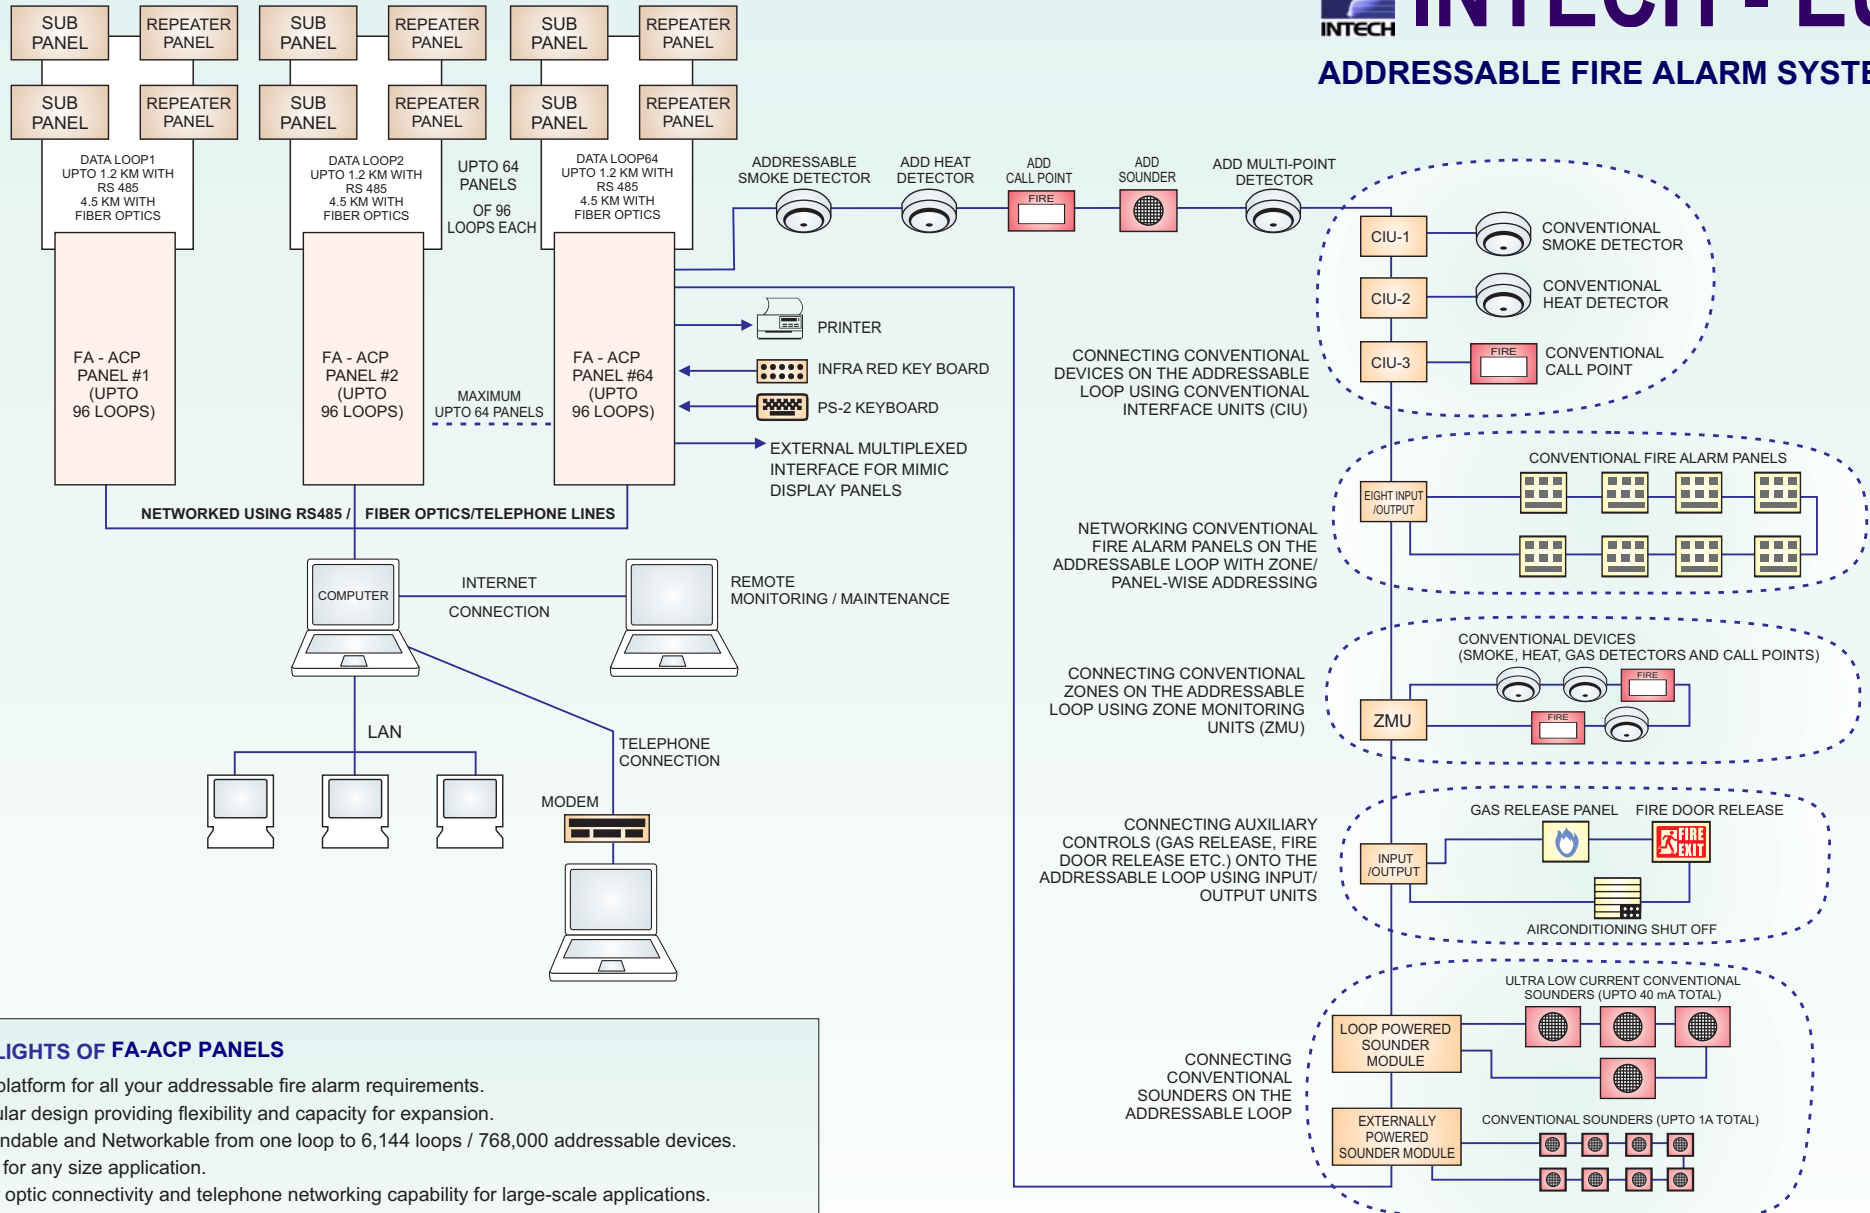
INTECH INTECH - L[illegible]

ADDRESSABLE FIRE ALARM SYSTE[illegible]

SUB PANEL
REPEATER PANEL
SUB PANEL
REPEATER PANEL
SUB PANEL
REPEATER PANEL
SUB PANEL
REPEATER PANEL
SUB PANEL
REPEATER PANEL
SUB PANEL
REPEATER PANEL

DATA LOOP1 UPTO 1.2 KM WITH RS 485 4.5 KM WITH FIBER OPTICS
DATA LOOP2 UPTO 1.2 KM WITH RS 485 4.5 KM WITH FIBER OPTICS
UPTO 64 PANELS OF 96 LOOPS EACH
DATA LOOP64 UPTO 1.2 KM WITH RS 485 4.5 KM WITH FIBER OPTICS

FA - ACP PANEL #1 (UPTO 96 LOOPS)
FA - ACP PANEL #2 (UPTO 96 LOOPS)
MAXIMUM UPTO 64 PANELS
FA - ACP PANEL #64 (UPTO 96 LOOPS)

ADDRESSABLE SMOKE DETECTOR
ADD HEAT DETECTOR
ADD CALL POINT
FIRE
ADD SOUNDER
ADD MULTI-POINT DETECTOR

CIU-1
CONVENTIONAL SMOKE DETECTOR
CIU-2
CONVENTIONAL HEAT DETECTOR
CIU-3
FIRE
CONVENTIONAL CALL POINT

PRINTER
INFRA RED KEY BOARD
PS-2 KEYBOARD
EXTERNAL MULTIPLEXED INTERFACE FOR MIMIC DISPLAY PANELS

CONNECTING CONVENTIONAL DEVICES ON THE ADDRESSABLE LOOP USING CONVENTIONAL INTERFACE UNITS (CIU)

NETWORKED USING RS485 / FIBER OPTICS/TELEPHONE LINES

CONVENTIONAL FIRE ALARM PANELS
EIGHT INPUT /OUTPUT
NETWORKING CONVENTIONAL FIRE ALARM PANELS ON THE ADDRESSABLE LOOP WITH ZONE/ PANEL-WISE ADDRESSING

COMPUTER
INTERNET
CONNECTION
REMOTE MONITORING / MAINTENANCE

CONVENTIONAL DEVICES (SMOKE, HEAT, GAS DETECTORS AND CALL POINTS)
FIRE
FIRE
ZMU
CONNECTING CONVENTIONAL ZONES ON THE ADDRESSABLE LOOP USING ZONE MONITORING UNITS (ZMU)

LAN
TELEPHONE CONNECTION
MODEM

GAS RELEASE PANEL
FIRE DOOR RELEASE
FIRE EXIT
INPUT /OUTPUT
CONNECTING AUXILIARY CONTROLS (GAS RELEASE, FIRE DOOR RELEASE ETC.) ONTO THE ADDRESSABLE LOOP USING INPUT/ OUTPUT UNITS
AIRCONDITIONING SHUT OFF

ULTRA LOW CURRENT CONVENTIONAL SOUNDERS (UPTO 40 mA TOTAL)
LOOP POWERED SOUNDER MODULE
CONNECTING CONVENTIONAL SOUNDERS ON THE ADDRESSABLE LOOP
EXTERNALLY POWERED SOUNDER MODULE
CONVENTIONAL SOUNDERS (UPTO 1A TOTAL)

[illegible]LIGHTS OF FA-ACP PANELS
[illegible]platform for all your addressable fire alarm requirements.
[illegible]ular design providing flexibility and capacity for expansion.
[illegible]ndable and Networkable from one loop to 6,144 loops / 768,000 addressable devices.
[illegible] for any size application.
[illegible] optic connectivity and telephone networking capability for large-scale applications.